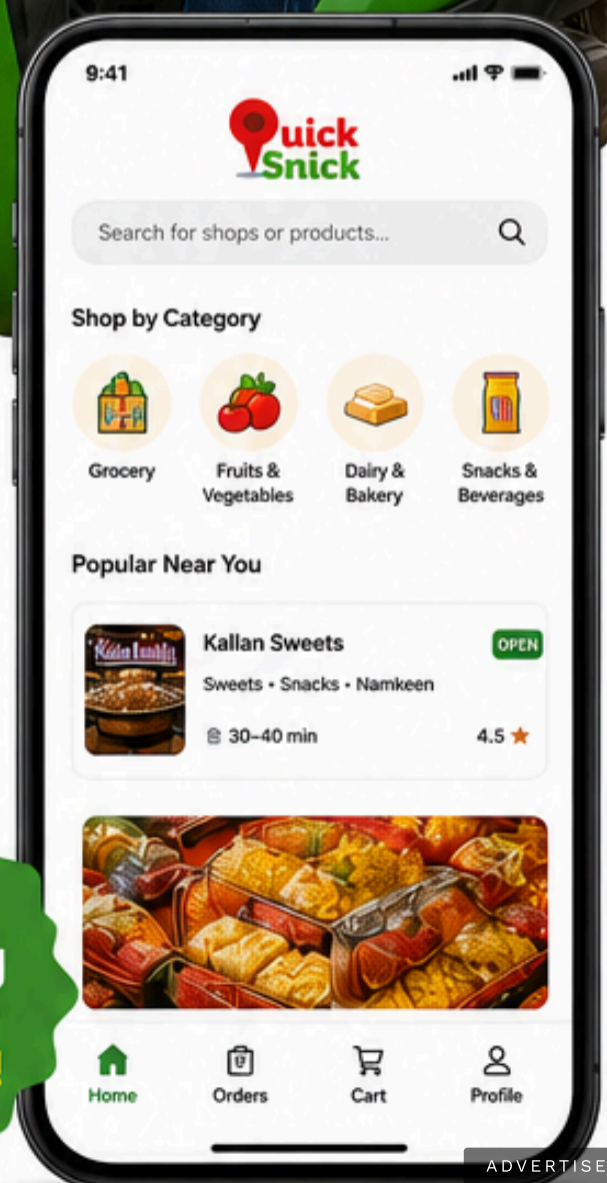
9:41

Quick Snick

Search for shops or products...

Shop by Category

Grocery

Fruits & Vegetables

Dairy & Bakery

Snacks & Beverages

Popular Near You

Kallan Sweets

OPEN

Sweets • Snacks • Namkeen

30–40 min

4.5

Home

Orders

Cart

Profile

ADVERTISE